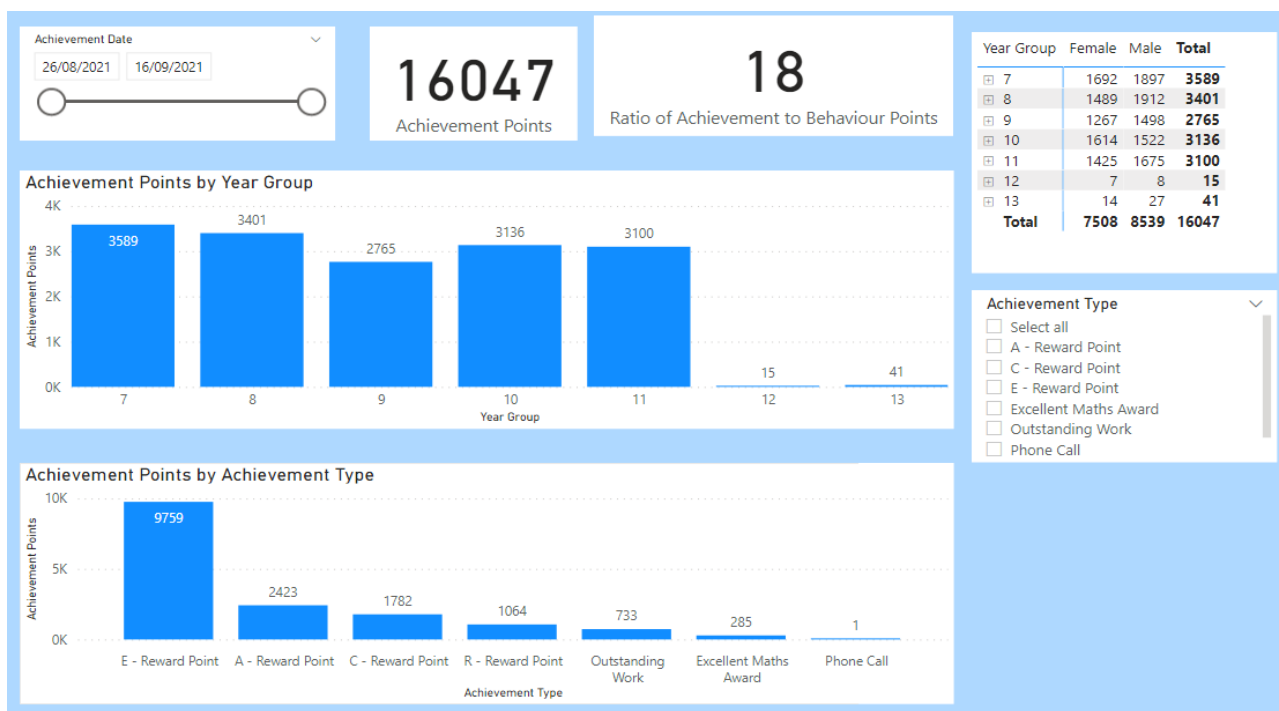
Achievement Date

26/08/2021 16/09/2021

16047
Achievement Points

18
Ratio of Achievement to Behaviour Points

| Year Group | Female | Male | Total |
|---|---|---|---|
| 7 | 1692 | 1897 | 3589 |
| 8 | 1489 | 1912 | 3401 |
| 9 | 1267 | 1498 | 2765 |
| 10 | 1614 | 1522 | 3136 |
| 11 | 1425 | 1675 | 3100 |
| 12 | 7 | 8 | 15 |
| 13 | 14 | 27 | 41 |
| Total | 7508 | 8539 | 16047 |

Achievement Points by Year Group

4K
3K
2K
1K
0K
Achievement Points

3589 3401 2765 3136 3100 15 41

7 8 9 10 11 12 13
Year Group

Achievement Type

Select all
A - Reward Point
C - Reward Point
E - Reward Point
Excellent Maths Award
Outstanding Work
Phone Call

Achievement Points by Achievement Type

10K
5K
0K
Achievement Points

9759 2423 1782 1064 733 285 1

E - Reward Point A - Reward Point C - Reward Point R - Reward Point Outstanding Work Excellent Maths Award Phone Call
Achievement Type